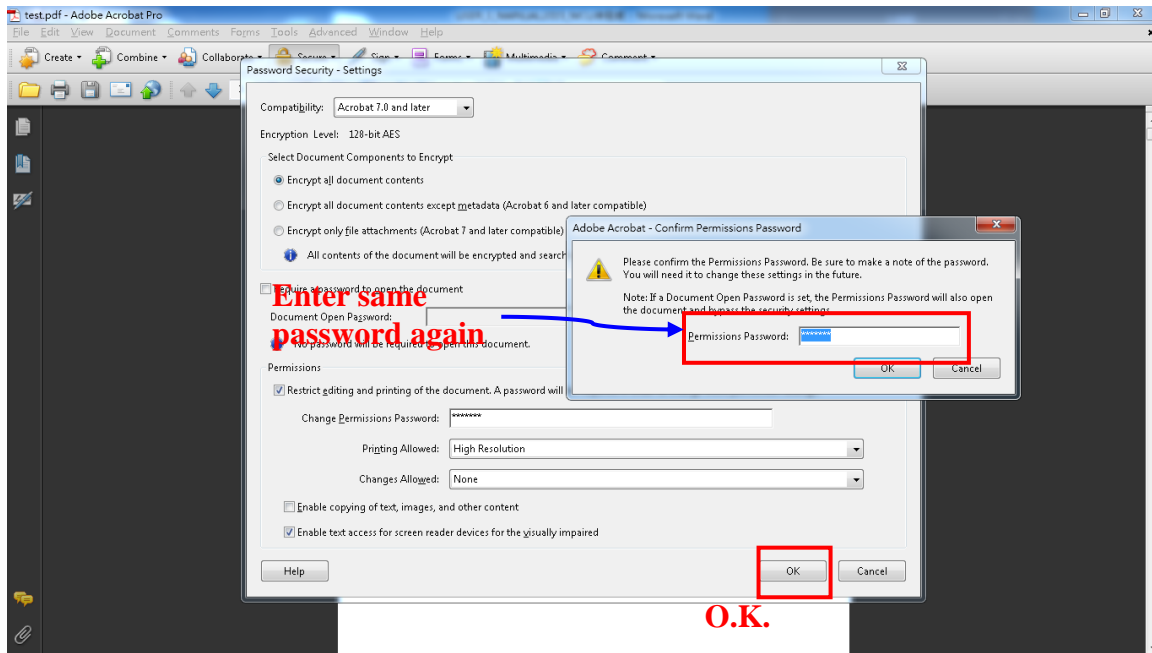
test.pdf - Adobe Acrobat Pro

File Edit View Document Comments Forms Tools Advanced Window Help

Create Combine Collaborate Secure Sign Forms Multimedia Comment

Password Security - Settings

Compatibility: Acrobat 7.0 and later

Encryption Level: 128-bit AES

Select Document Components to Encrypt

Encrypt all document contents

Encrypt all document contents except metadata (Acrobat 6 and later compatible)

Encrypt only file attachments (Acrobat 7 and later compatible)

All contents of the document will be encrypted and search

Require a password to open the document

Document Open Password:

No password will be required to open this document.

Enter same password again

Permissions

Restrict editing and printing of the document. A password will

Change Permissions Password: *******

Printing Allowed: High Resolution

Changes Allowed: None

Enable copying of text, images, and other content

Enable text access for screen reader devices for the visually impaired

Help

OK

Cancel

O.K.

Adobe Acrobat - Confirm Permissions Password

Please confirm the Permissions Password. Be sure to make a note of the password. You will need it to change these settings in the future.

Note: If a Document Open Password is set, the Permissions Password will also open the document and bypass the security settings.

Permissions Password: *******

OK

Cancel